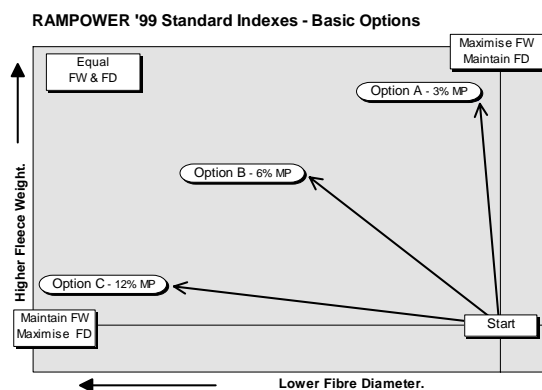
RAMPOWER '99 Standard Indexes - Basic Options

Equal FW & FD

Maximise FW Maintain FD

Option A - 3% MP

Option B - 6% MP

Option C - 12% MP

Higher Fleece Weight.

Maintain FW Maximise FD

Start

Lower Fibre Diameter.